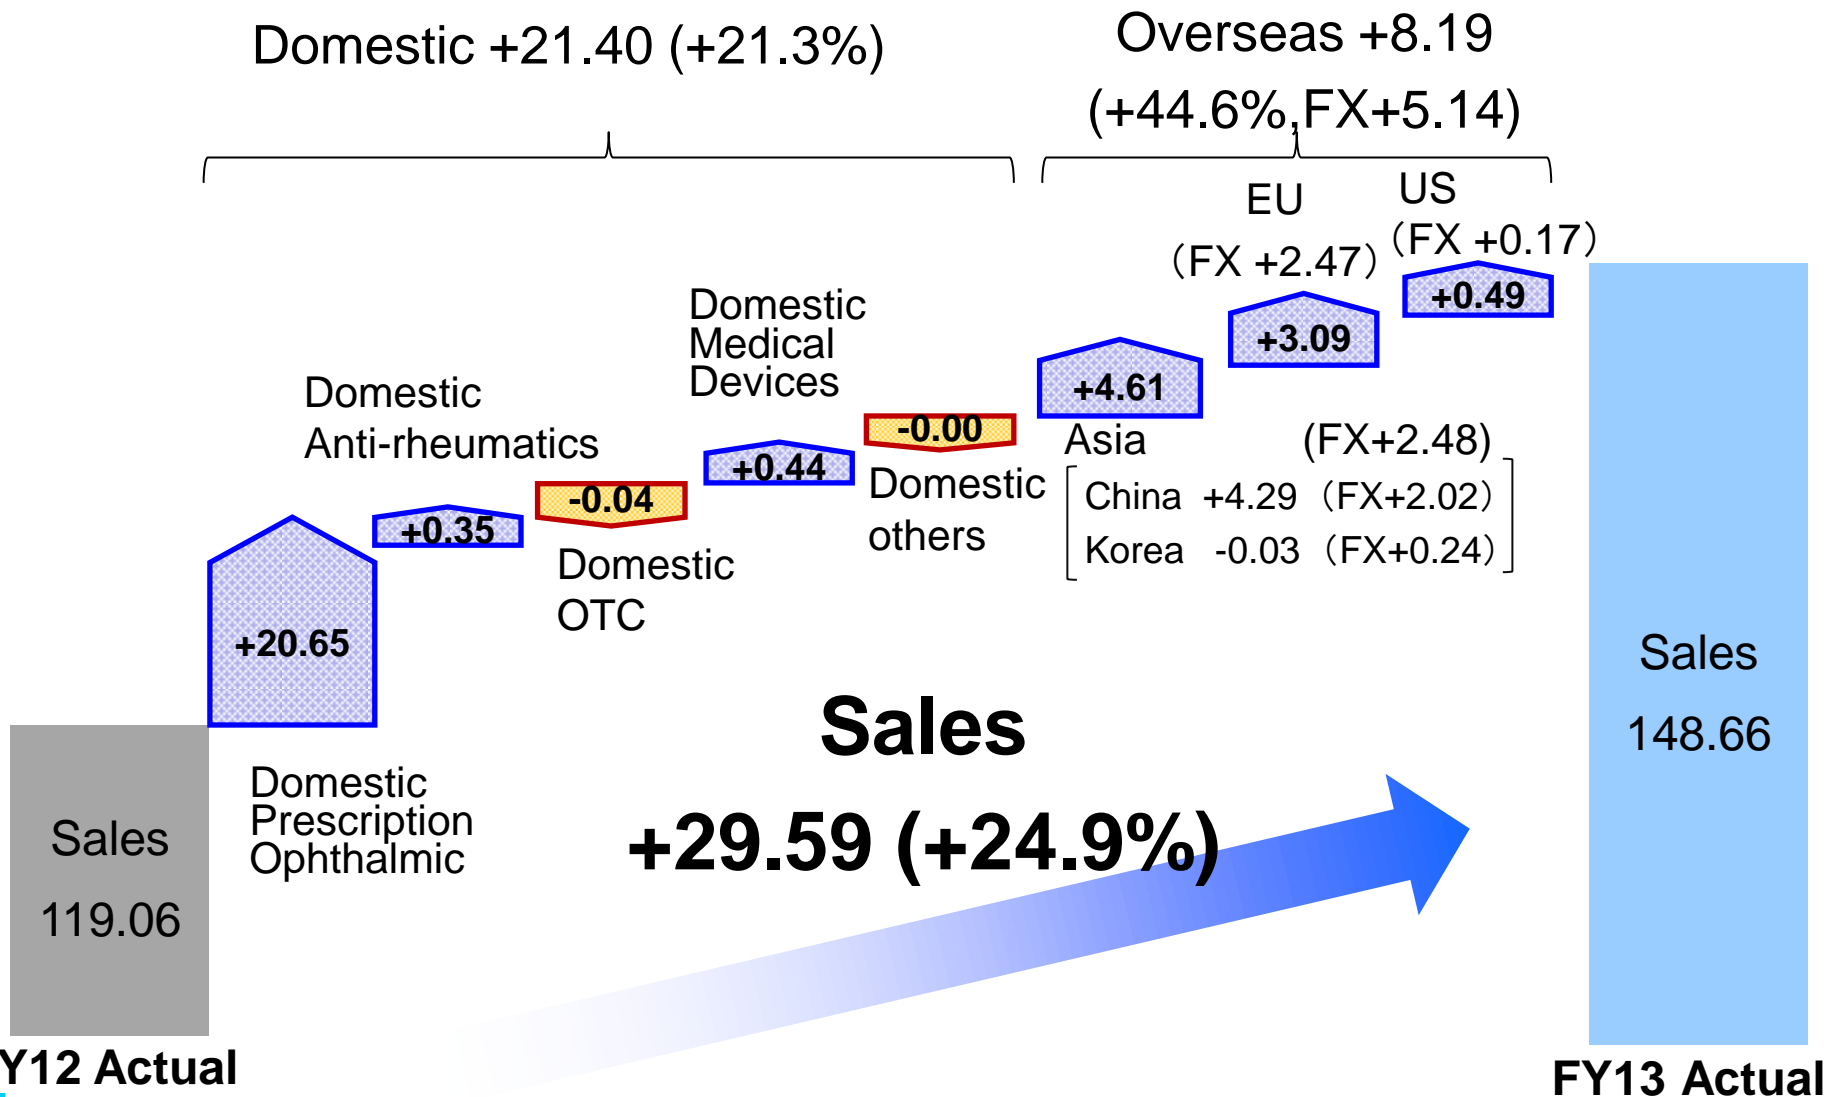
Domestic +21.40 (+21.3%)

Overseas +8.19 (+44.6%,FX+5.14)

EU (FX +2.47)

US (FX +0.17)

+0.49

+3.09

Domestic Medical Devices

+4.61

Domestic Anti-rheumatics

-0.00

Asia (FX+2.48)

+0.44

Domestic others

China +4.29 (FX+2.02)

-0.04

Korea -0.03 (FX+0.24)

+0.35

Domestic OTC

+20.65

Sales 148.66

Sales

+29.59 (+24.9%)

Sales 119.06

Domestic Prescription Ophthalmic

Y12 Actual

FY13 Actual